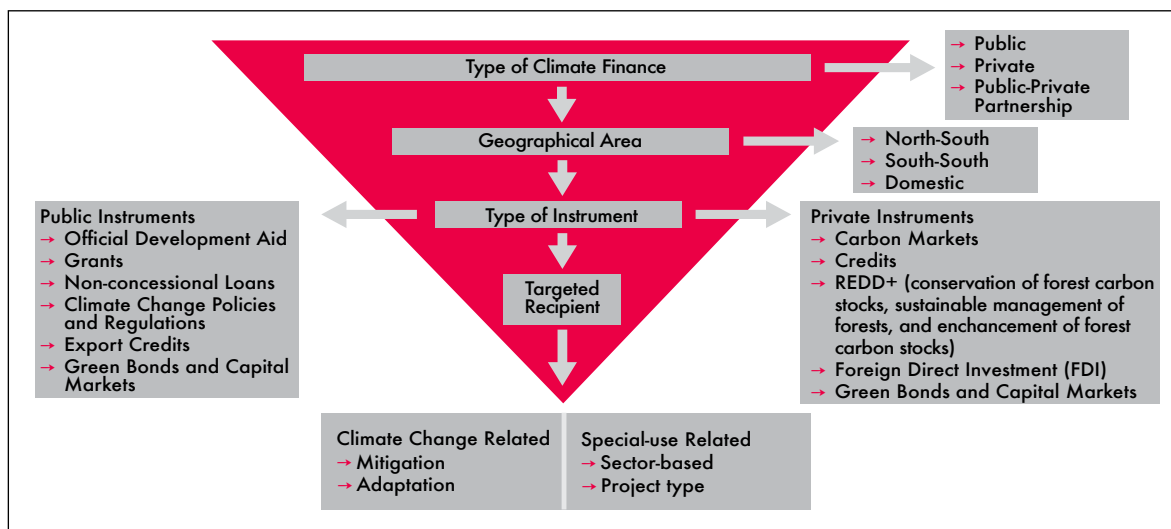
Type of Climate Finance

→ Public
→ Private
→ Public-Private Partnership

Geographical Area

→ North-South
→ South-South
→ Domestic

Type of Instrument

Public Instruments
→ Official Development Aid
→ Grants
→ Non-concessional Loans
→ Climate Change Policies and Regulations
→ Export Credits
→ Green Bonds and Capital Markets

Private Instruments
→ Carbon Markets
→ Credits
→ REDD+ (conservation of forest carbon stocks, sustainable management of forests, and enchancement of forest carbon stocks)
→ Foreign Direct Investment (FDI)
→ Green Bonds and Capital Markets

Targeted Recipient

Climate Change Related
→ Mitigation
→ Adaptation

Special-use Related
→ Sector-based
→ Project type